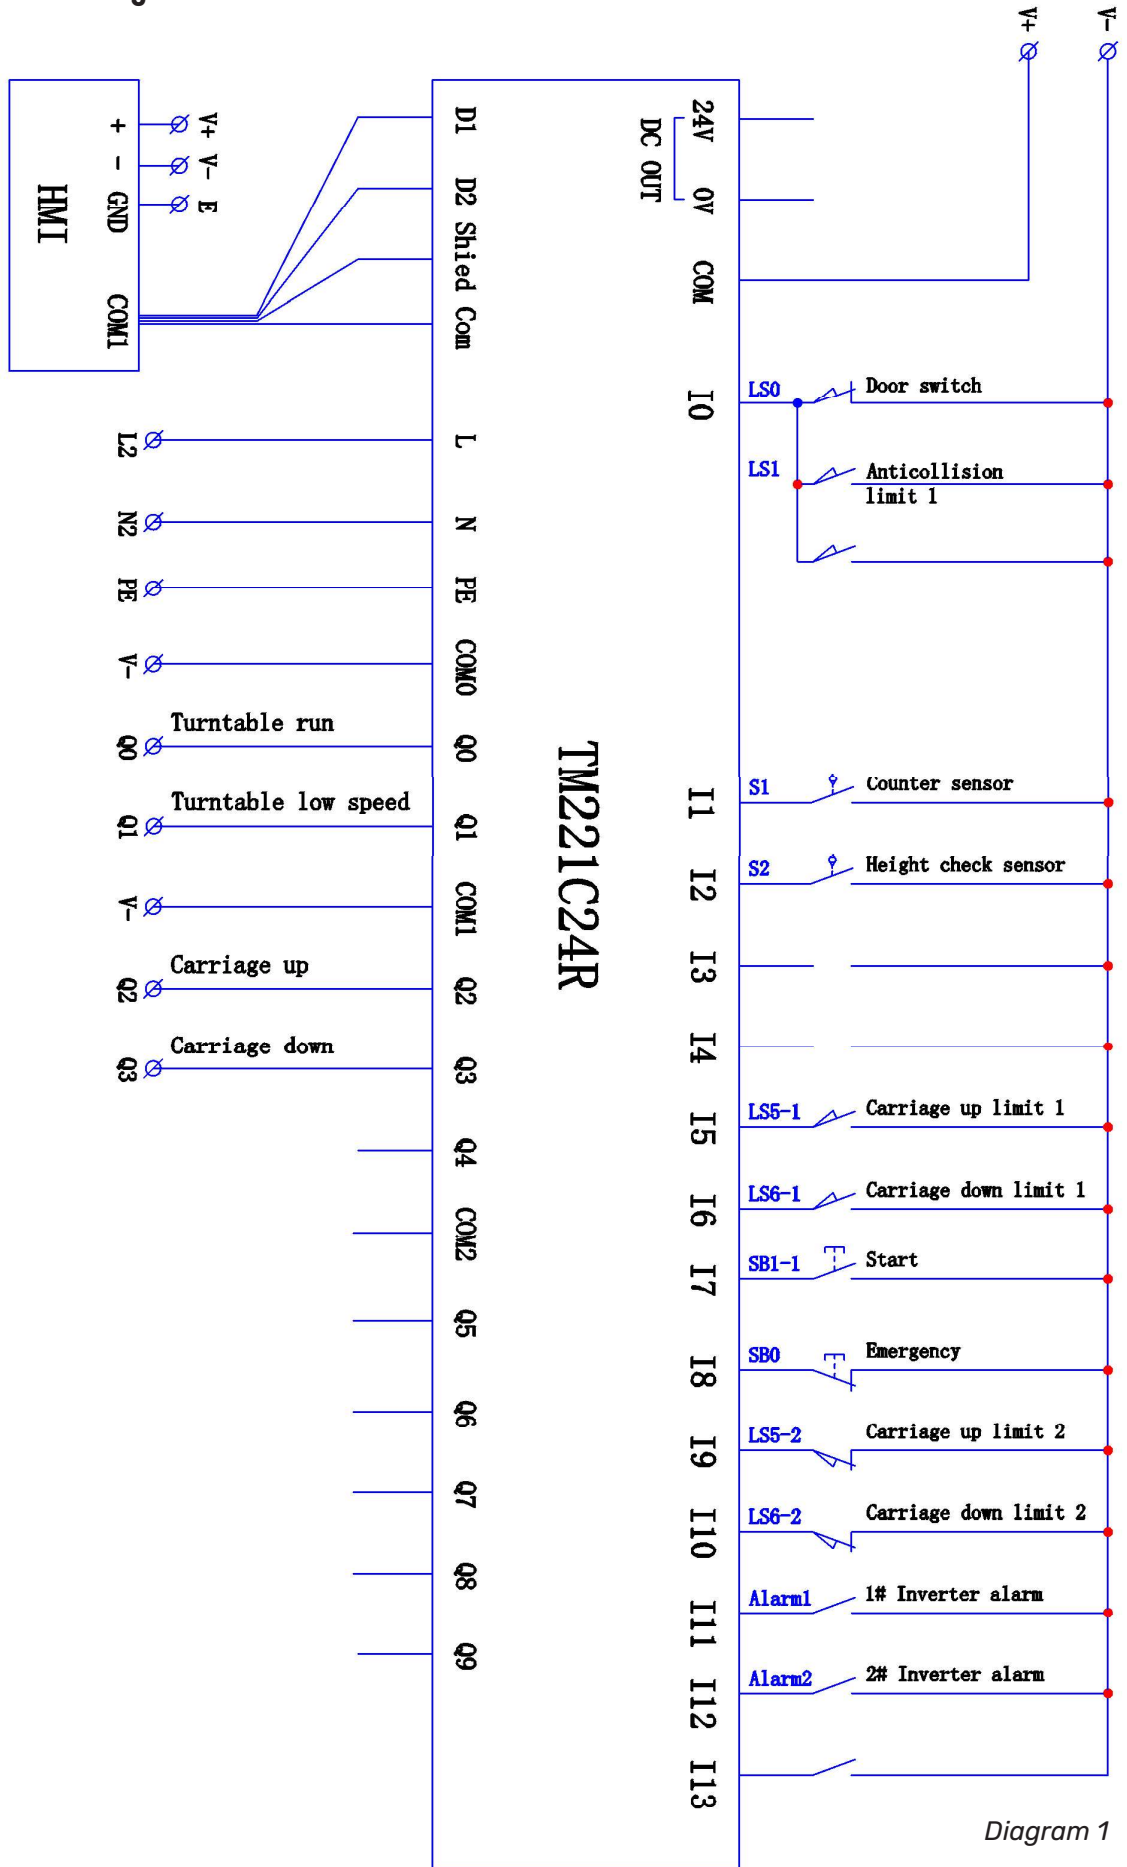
V+
V-

HMI
+
-
GND
COM1
V+
V-
E

D1
D2 Shied Com
L
N
PE
COM0
Q0
Q1
COM1
Q2
Q3
Q4
COM2
Q5
Q6
Q7
Q8
Q9

L2
N2
PE
V-
Turntable run
Q0
Turntable low speed
Q1
V-
Carriage up
Q2
Carriage down
Q3

TM221C24R

24V
0V
DC OUT
COM
I0
I1
I2
I3
I4
I5
I6
I7
I8
I9
I10
I11
I12
I13

LS0
Door switch
LS1
Anticollision limit 1
S1
Counter sensor
S2
Height check sensor
LS5-1
Carriage up limit 1
LS6-1
Carriage down limit 1
SB1-1
Start
SB0
Emergency
LS5-2
Carriage up limit 2
LS6-2
Carriage down limit 2
Alarm1
1# Inverter alarm
Alarm2
2# Inverter alarm

Diagram 1